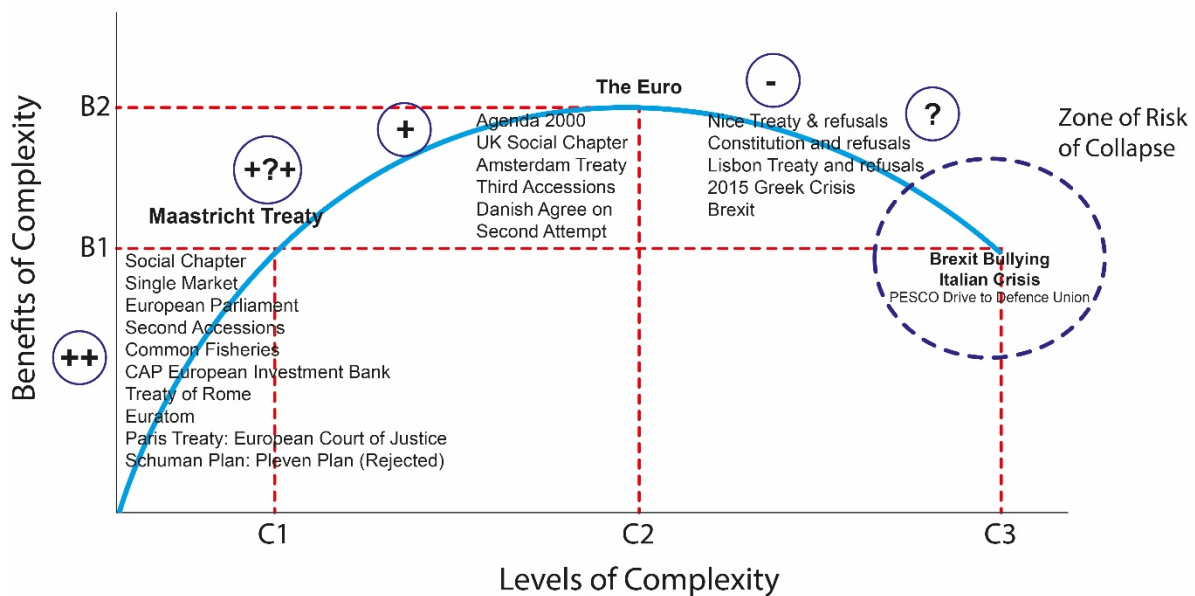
Benefits of Complexity

B2

B1

++

+?+

Maastricht Treaty

Social Chapter
Single Market
European Parliament
Second Accessions
Common Fisheries
CAP European Investment Bank
Treaty of Rome
Euratom
Paris Treaty: European Court of Justice
Schuman Plan: Pleven Plan (Rejected)

+

The Euro

Agenda 2000
UK Social Chapter
Amsterdam Treaty
Third Accessions
Danish Agree on Second Attempt

-

Nice Treaty & refusals
Constitution and refusals
Lisbon Treaty and refusals
2015 Greek Crisis
Brexit

?

Zone of Risk of Collapse

Brexit Bullying
Italian Crisis
PESCO Drive to Defence Union

C1

C2

C3

Levels of Complexity